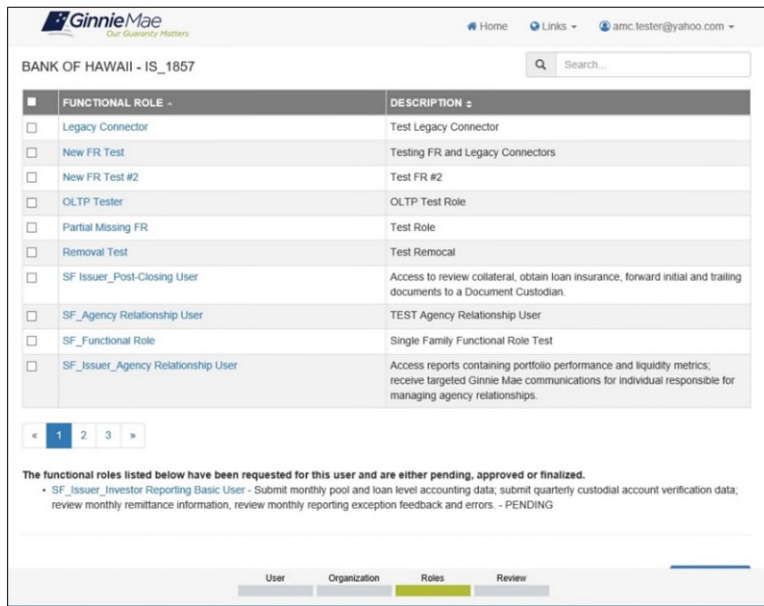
Ginnie Mae
Our Guaranty Matters

Home Links amc.tester@yahoo.com

BANK OF HAWAII - IS_1857

Search...

| | FUNCTIONAL ROLE | DESCRIPTION |
|---|---|---|
| ☐ | Legacy Connector | Test Legacy Connector |
| ☐ | New FR Test | Testing FR and Legacy Connectors |
| ☐ | New FR Test #2 | Test FR #2 |
| ☐ | OLTP Tester | OLTP Test Role |
| ☐ | Partial Missing FR | Test Role |
| ☐ | Removal Test | Test Remocal |
| ☐ | SF Issuer_Post-Closing User | Access to review collateral, obtain loan insurance, forward initial and trailing documents to a Document Custodian. |
| ☐ | SF_Agency Relationship User | TEST Agency Relationship User |
| ☐ | SF_Functional Role | Single Family Functional Role Test |
| ☐ | SF_Issuer_Agency Relationship User | Access reports containing portfolio performance and liquidity metrics; receive targeted Ginnie Mae communications for individual responsible for managing agency relationships. |

« 1 2 3 »

The functional roles listed below have been requested for this user and are either pending, approved or finalized.
• SF_Issuer_Investor Reporting Basic User - Submit monthly pool and loan level accounting data; submit quarterly custodial account verification data; review monthly remittance information, review monthly reporting exception feedback and errors. - PENDING

User Organization Roles Review